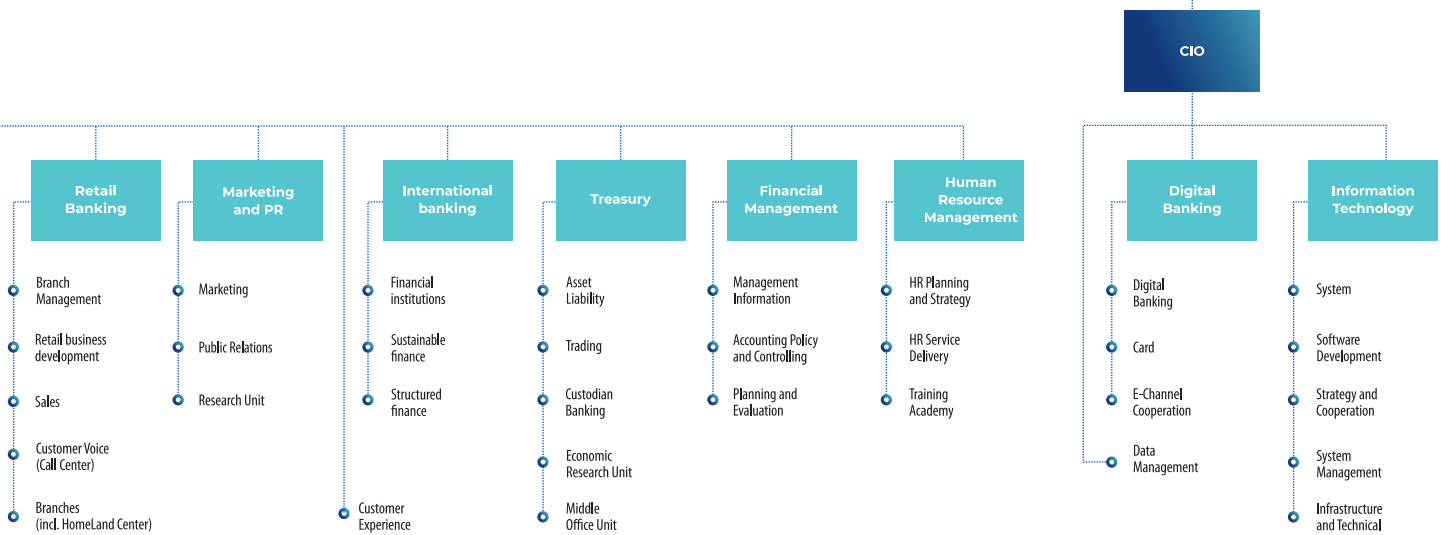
CIO

Retail Banking

Branch Management

Retail business development

Sales

Customer Voice (Call Center)

Branches (incl. HomeLand Center)

Marketing and PR

Marketing

Public Relations

Research Unit

Customer Experience

International banking

Financial institutions

Sustainable finance

Structured finance

Treasury

Asset Liability

Trading

Custodian Banking

Economic Research Unit

Middle Office Unit

Financial Management

Management Information

Accounting Policy and Controlling

Planning and Evaluation

Human Resource Management

HR Planning and Strategy

HR Service Delivery

Training Academy

Digital Banking

Digital Banking

Card

E-Channel Cooperation

Data Management

Information Technology

System

Software Development

Strategy and Cooperation

System Management

Infrastructure and Technical